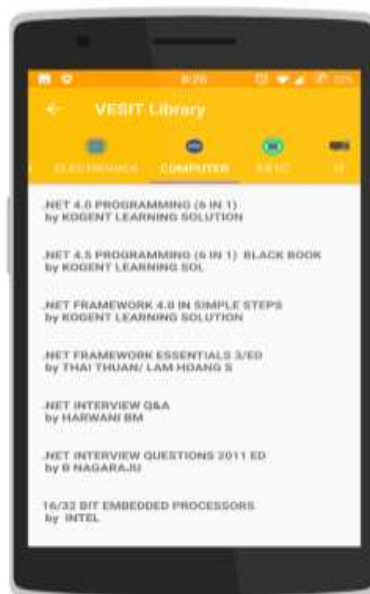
8:20

VESIT Library

ELECTRONICS COMPUTER EXTC IT

.NET 4.0 PROGRAMMING (6 IN 1)
by KOGENT LEARNING SOLUTION

.NET 4.5 PROGRAMMING (6 IN 1) BLACK BOOK
by KOGENT LEARNING SOL

.NET FRAMEWORK 4.0 IN SIMPLE STEPS
by KOGENT LEARNING SOLUTION

.NET FRAMEWORK ESSENTIALS 3/ED
by THAI THUAN/ LAM HOANG S

.NET INTERVIEW Q&A
by HARWANI BM

.NET INTERVIEW QUESTIONS 2011 ED
by B NAGARAJU

16/32 BIT EMBEDDED PROCESSORS
by INTEL